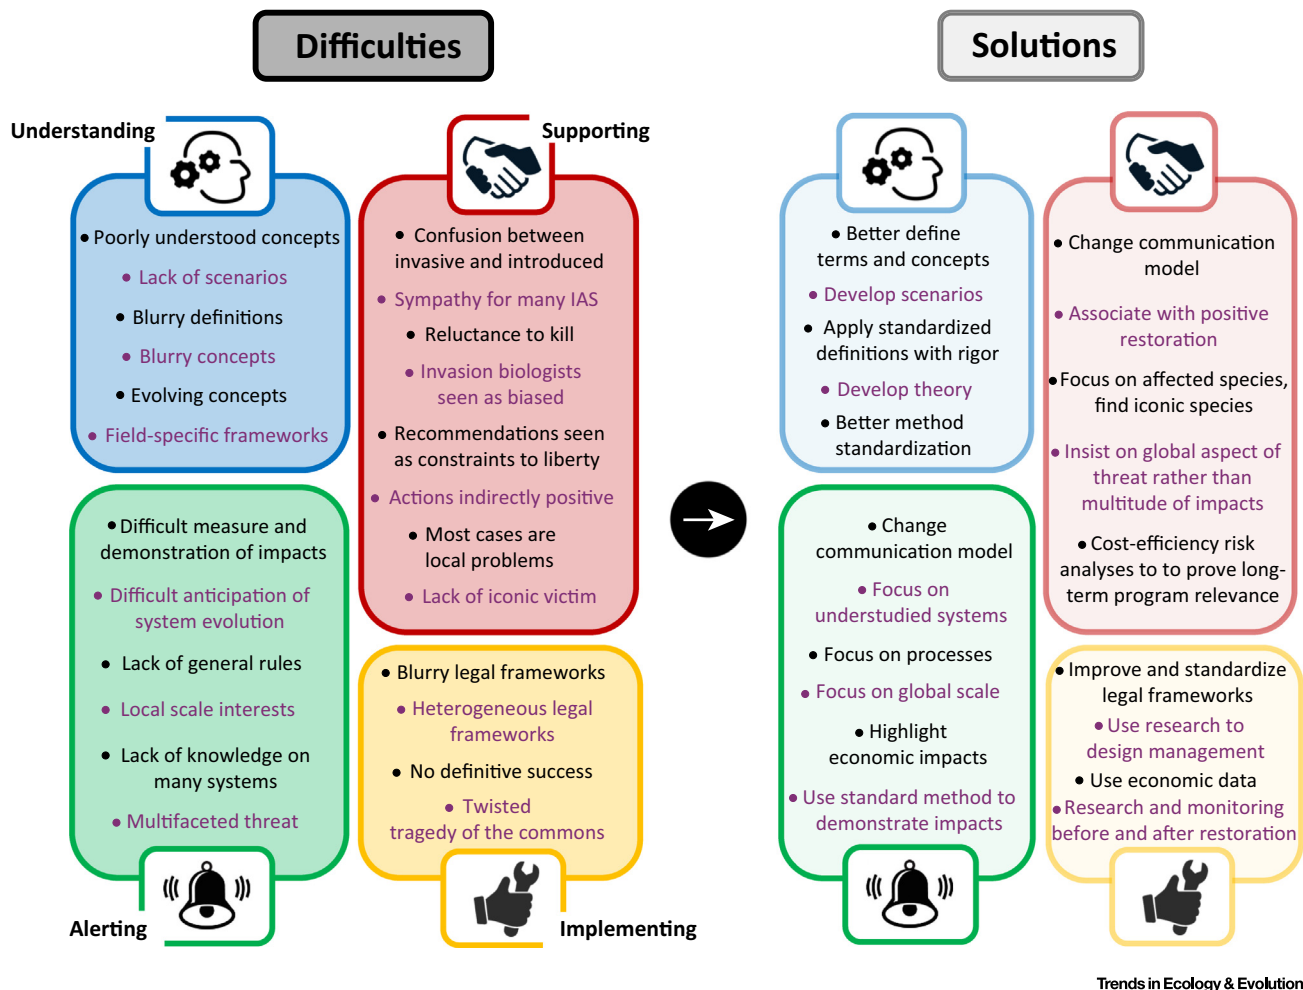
Difficulties

Solutions

Understanding

• Poorly understood concepts
• Lack of scenarios
• Blurry definitions
• Blurry concepts
• Evolving concepts
• Field-specific frameworks

Supporting

• Confusion between invasive and introduced
• Sympathy for many IAS
• Reluctance to kill
• Invasion biologists seen as biased
• Recommendations seen as constraints to liberty
• Actions indirectly positive
• Most cases are local problems
• Lack of iconic victim

• Difficult measure and demonstration of impacts
• Difficult anticipation of system evolution
• Lack of general rules
• Local scale interests
• Lack of knowledge on many systems
• Multifaceted threat

Alerting

• Blurry legal frameworks
• Heterogeneous legal frameworks
• No definitive success
• Twisted tragedy of the commons

Implementing

• Better define terms and concepts
• Develop scenarios
• Apply standardized definitions with rigor
• Develop theory
• Better method standardization

• Change communication model
• Associate with positive restoration
• Focus on affected species, find iconic species
• Insist on global aspect of threat rather than multitude of impacts
• Cost-efficiency risk analyses to to prove long-term program relevance

• Change communication model
• Focus on understudied systems
• Focus on processes
• Focus on global scale
• Highlight economic impacts
• Use standard method to demonstrate impacts

• Improve and standardize legal frameworks
• Use research to design management
• Use economic data
• Research and monitoring before and after restoration

Trends in Ecology & Evolution